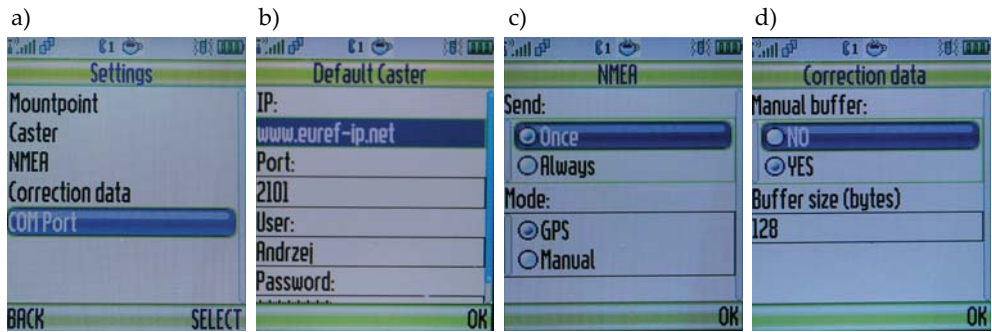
a)

Settings

Mountpoint

Caster

NMEA

Correction data

COM Port

BACK SELECT

b)

Default Caster

IP:

www.euref-ip.net

Port:

2101

User:

Andrzej

Password:

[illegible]

OK

c)

NMEA

Send:

Once

Always

Mode:

GPS

Manual

OK

d)

Correction data

Manual buffer:

NO

YES

Buffer size (bytes)

128

OK